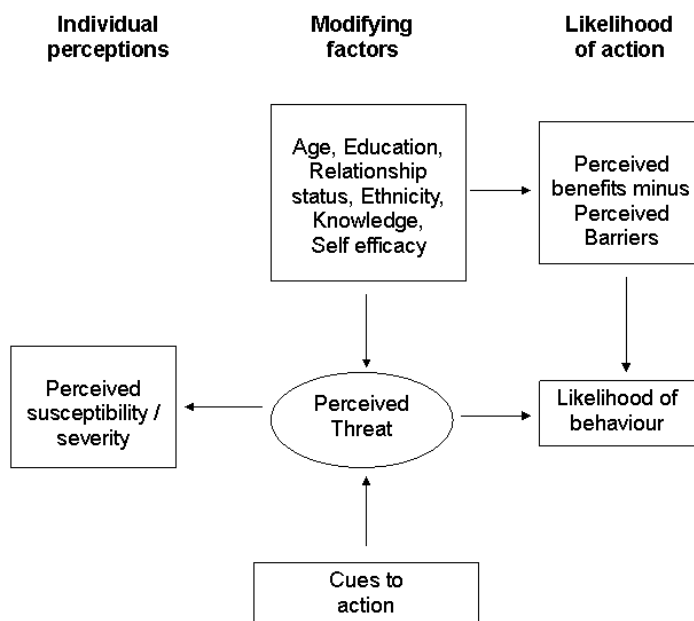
Individual perceptions

Modifying factors

Likelihood of action

Age, Education, Relationship status, Ethnicity, Knowledge, Self efficacy

Perceived benefits minus Perceived Barriers

Perceived susceptibility / severity

Perceived Threat

Likelihood of behaviour

Cues to action